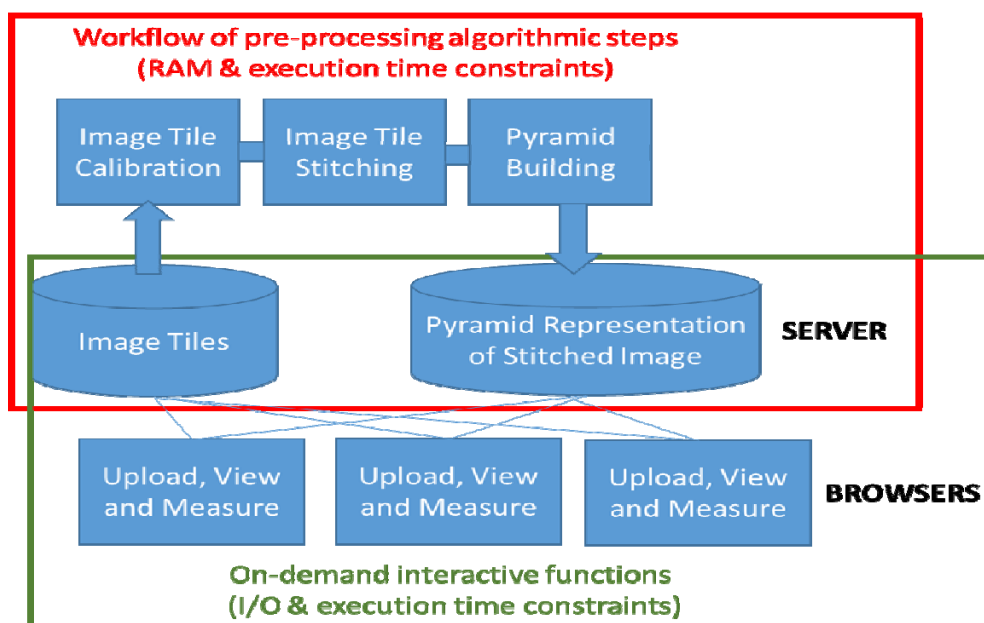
Workflow of pre-processing algorithmic steps
(RAM & execution time constraints)

Image Tile Calibration

Image Tile Stitching

Pyramid Building

Image Tiles

Pyramid Representation of Stitched Image

SERVER

Upload, View and Measure

Upload, View and Measure

Upload, View and Measure

BROWSERS

On-demand interactive functions
(I/O & execution time constraints)